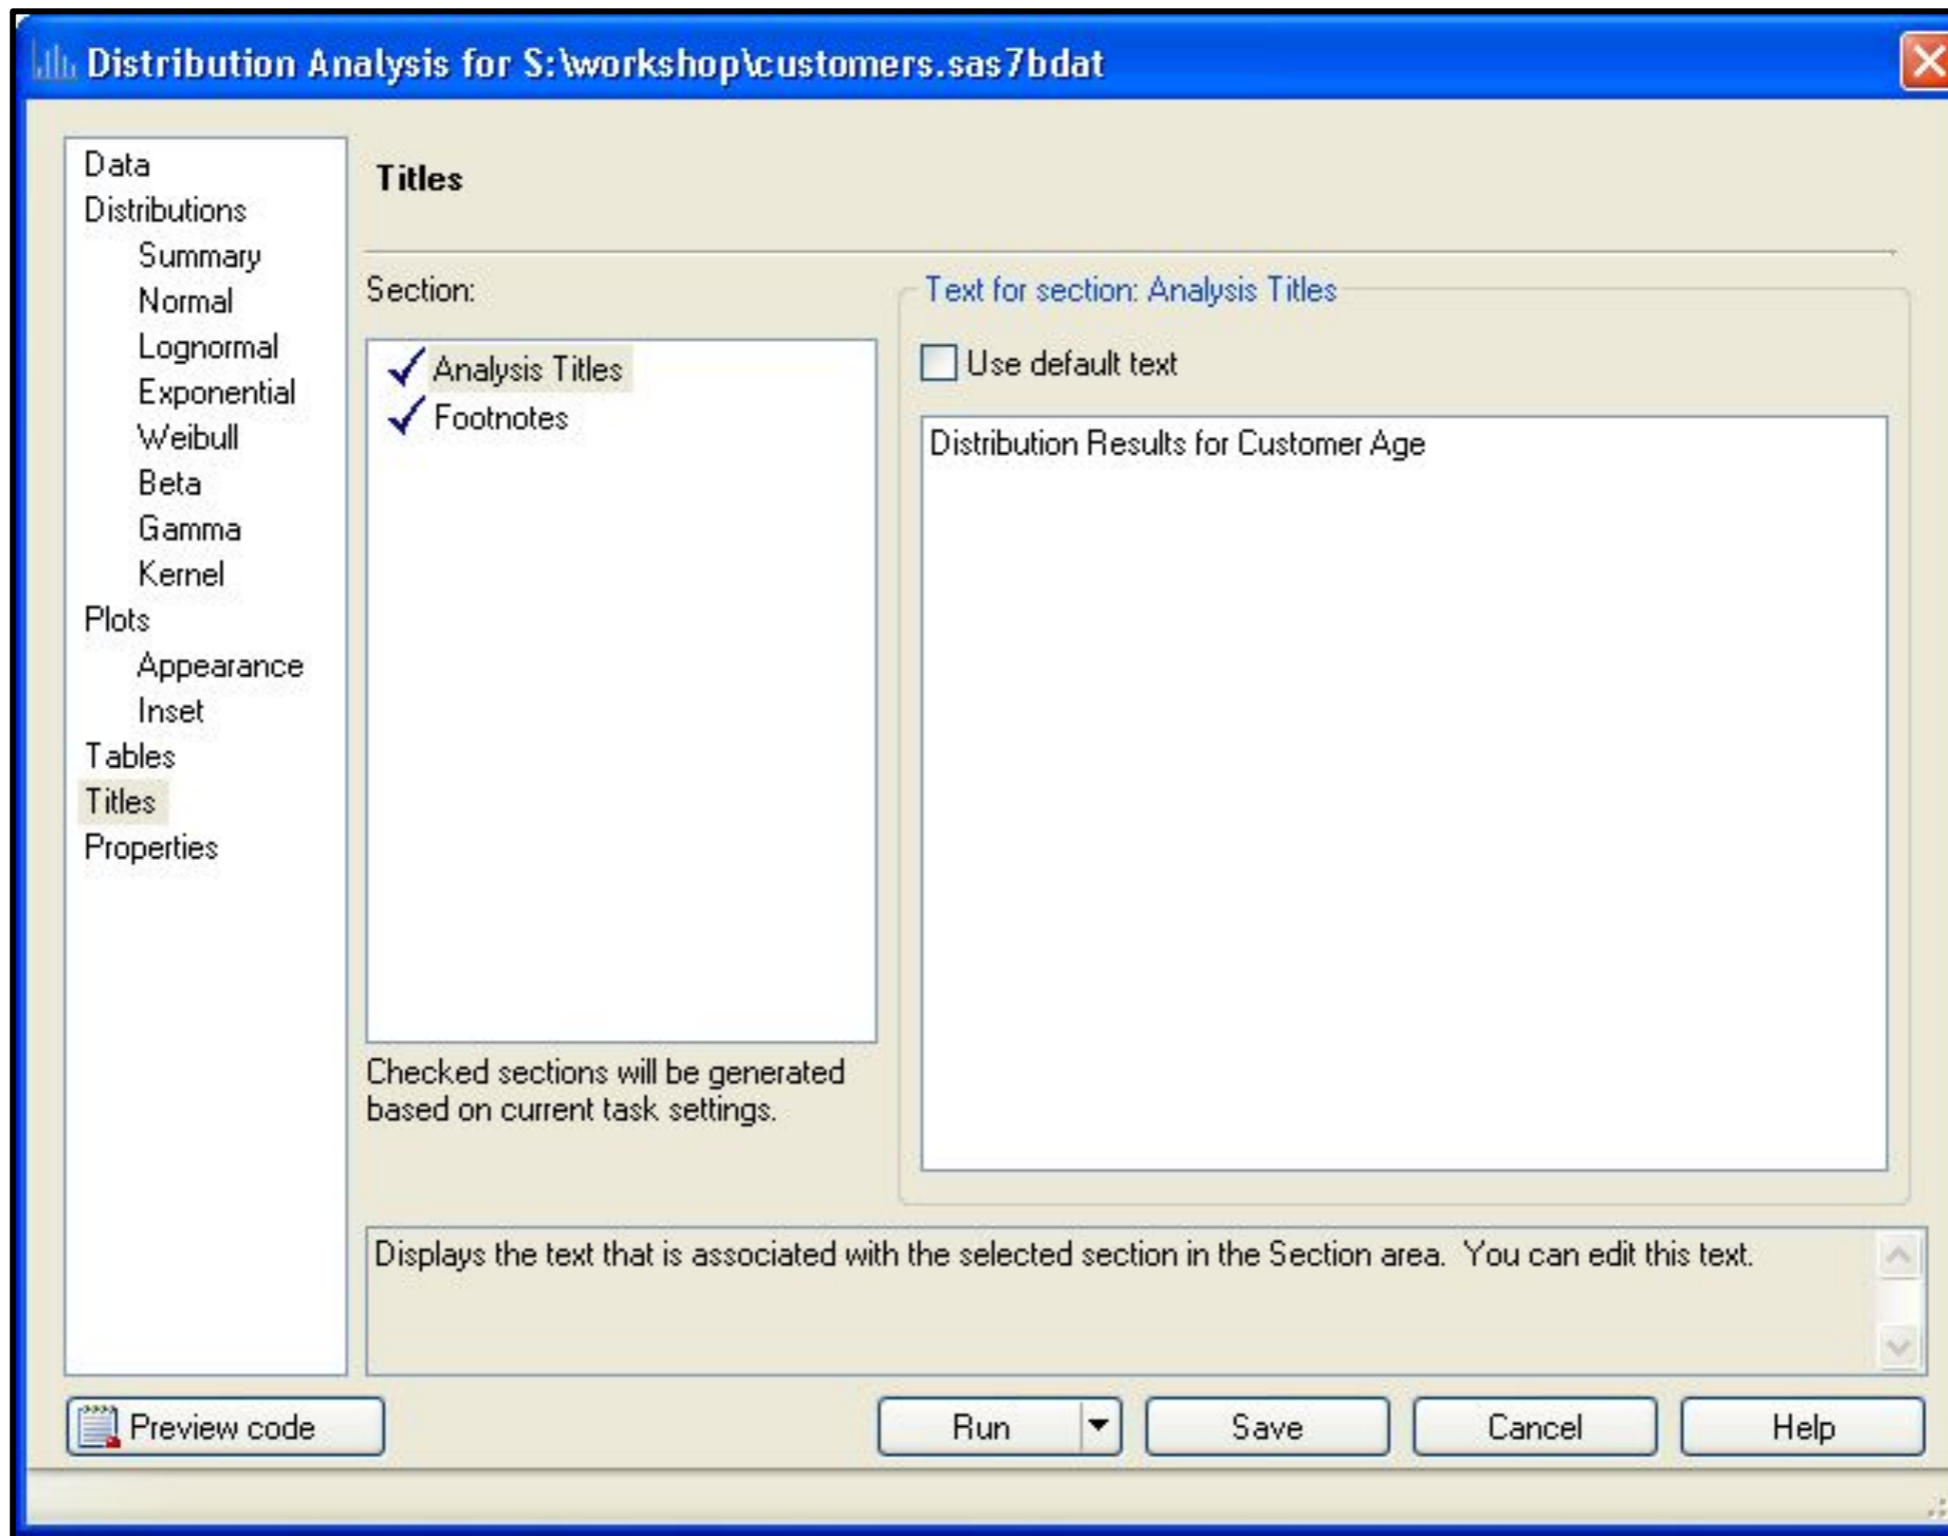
Distribution Analysis for S:\workshop\customers.sas7bdat

Data
Distributions
Summary
Normal
Lognormal
Exponential
Weibull
Beta
Gamma
Kernel
Plots
Appearance
Inset
Tables
Titles
Properties

Titles

Section:

Analysis Titles
Footnotes

Checked sections will be generated based on current task settings.

Text for section: Analysis Titles

Use default text

Distribution Results for Customer Age

Displays the text that is associated with the selected section in the Section area. You can edit this text.

Preview code

Run

Save

Cancel

Help